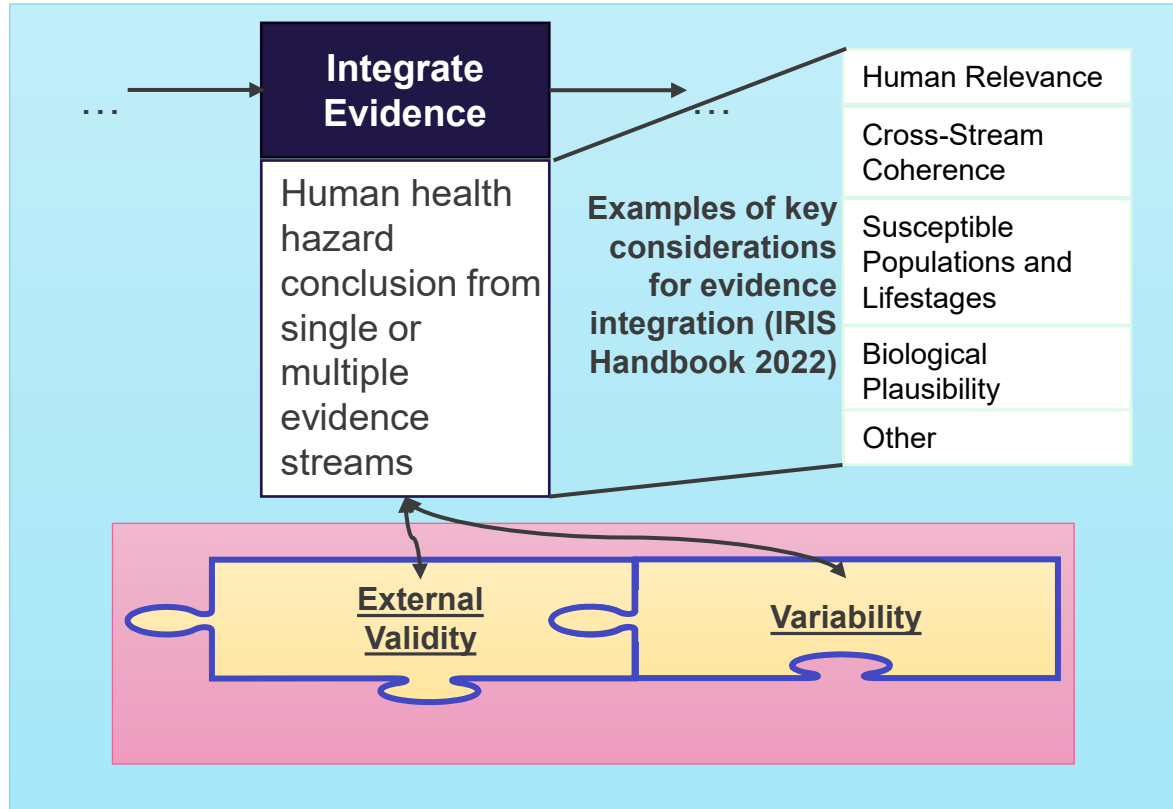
…

Integrate Evidence

…

Human health hazard conclusion from single or multiple evidence streams

Examples of key considerations for evidence integration (IRIS Handbook 2022)

Human Relevance

Cross-Stream Coherence

Susceptible Populations and Lifestages

Biological Plausibility

Other

External Validity

Variability